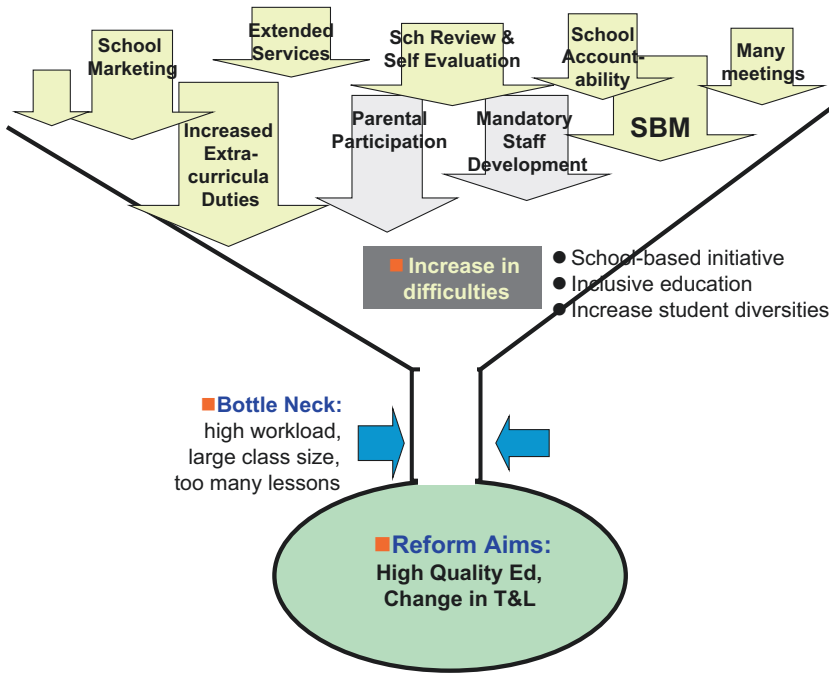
School Marketing

Extended Services

Sch Review & Self Evaluation

School Accountability

Many meetings

Increased Extra-curricula Duties

Parental Participation

Mandatory Staff Development

SBM

Increase in difficulties

● School-based initiative
● Inclusive education
● Increase student diversities

Bottle Neck: high workload, large class size, too many lessons

Reform Aims: High Quality Ed, Change in T&L